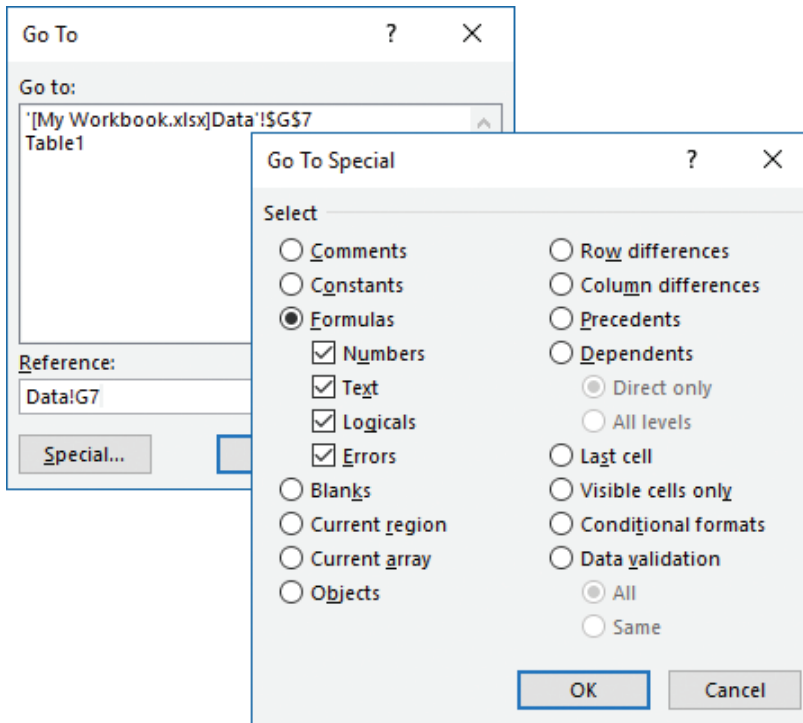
Go To ? ×

Go to:

'[My Workbook.xlsx]Data'!$G$7
Table1

Reference:

Data!G7

Special...

Go To Special ? ×

Select

Comments
Constants
Formulas
Numbers
Text
Logicals
Errors
Blanks
Current region
Current array
Objects

Row differences
Column differences
Precedents
Dependents
Direct only
All levels
Last cell
Visible cells only
Conditional formats
Data validation
All
Same

OK Cancel